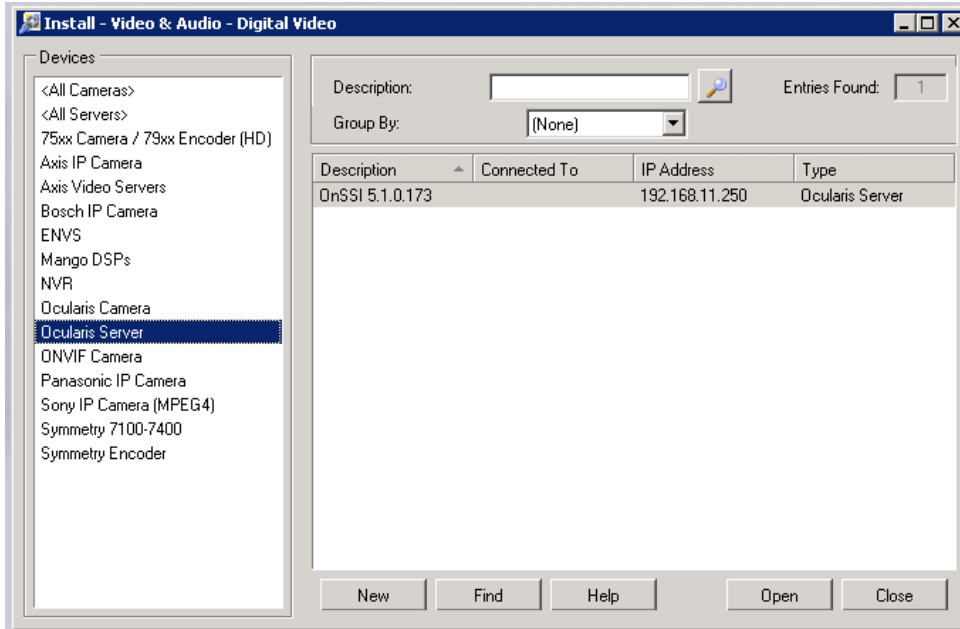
Install - Video & Audio - Digital Video

Devices
<All Cameras>
<All Servers>
75xx Camera / 79xx Encoder (HD)
Axis IP Camera
Axis Video Servers
Bosch IP Camera
ENVS
Mango DSPs
NVR
Ocularis Camera
Ocularis Server
ONVIF Camera
Panasonic IP Camera
Sony IP Camera (MPEG4)
Symmetry 7100-7400
Symmetry Encoder

Description:
Entries Found: 1
Group By: (None)

| Description | Connected To | IP Address | Type |
|---|---|---|---|
| OnSSI 5.1.0.173 | | 192.168.11.250 | Ocularis Server |

New
Find
Help
Open
Close